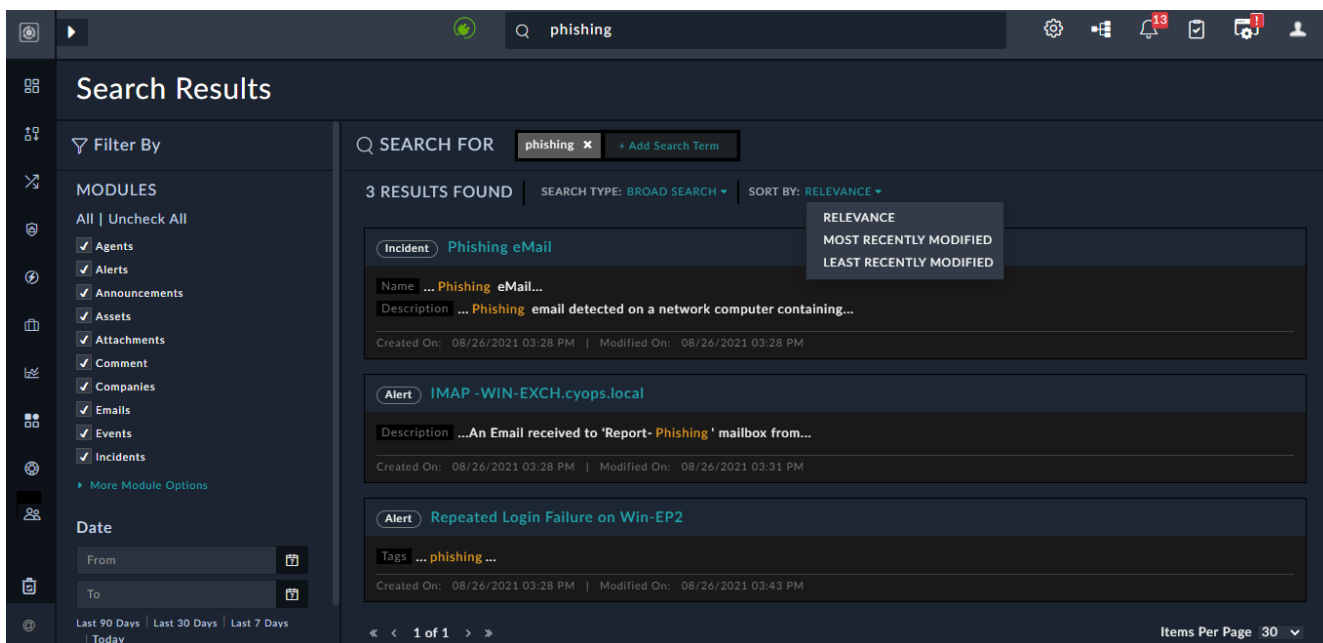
phishing

13

Search Results

Filter By

MODULES

All | Uncheck All

Agents
Alerts
Announcements
Assets
Attachments
Comment
Companies
Emails
Events
Incidents

More Module Options

Date

From

To

Last 90 Days | Last 30 Days | Last 7 Days | Today

SEARCH FOR phishing ✖ + Add Search Term

3 RESULTS FOUND SEARCH TYPE: BROAD SEARCH SORT BY: RELEVANCE

RELEVANCE
MOST RECENTLY MODIFIED
LEAST RECENTLY MODIFIED

Incident Phishing eMail

Name ... Phishing eMail...
Description ... Phishing email detected on a network computer containing...

Created On: 08/26/2021 03:28 PM | Modified On: 08/26/2021 03:28 PM

Alert IMAP -WIN-EXCH.cyops.local

Description ...An Email received to 'Report- Phishing ' mailbox from...

Created On: 08/26/2021 03:28 PM | Modified On: 08/26/2021 03:31 PM

Alert Repeated Login Failure on Win-EP2

Tags ... phishing ...

Created On: 08/26/2021 03:28 PM | Modified On: 08/26/2021 03:43 PM

« ‹ 1 of 1 › »

Items Per Page 30